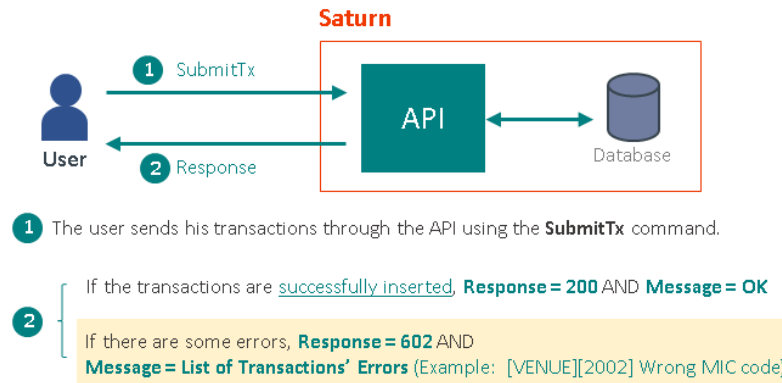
Saturn

1 SubmitTx

User

2 Response

API

Database

1 The user sends his transactions through the API using the **SubmitTx** command.

2 If the transactions are successfully inserted, **Response = 200** AND **Message = OK**

If there are some errors, **Response = 602** AND **Message = List of Transactions' Errors** (Example: [VENUE][2002] Wrong MIC code)